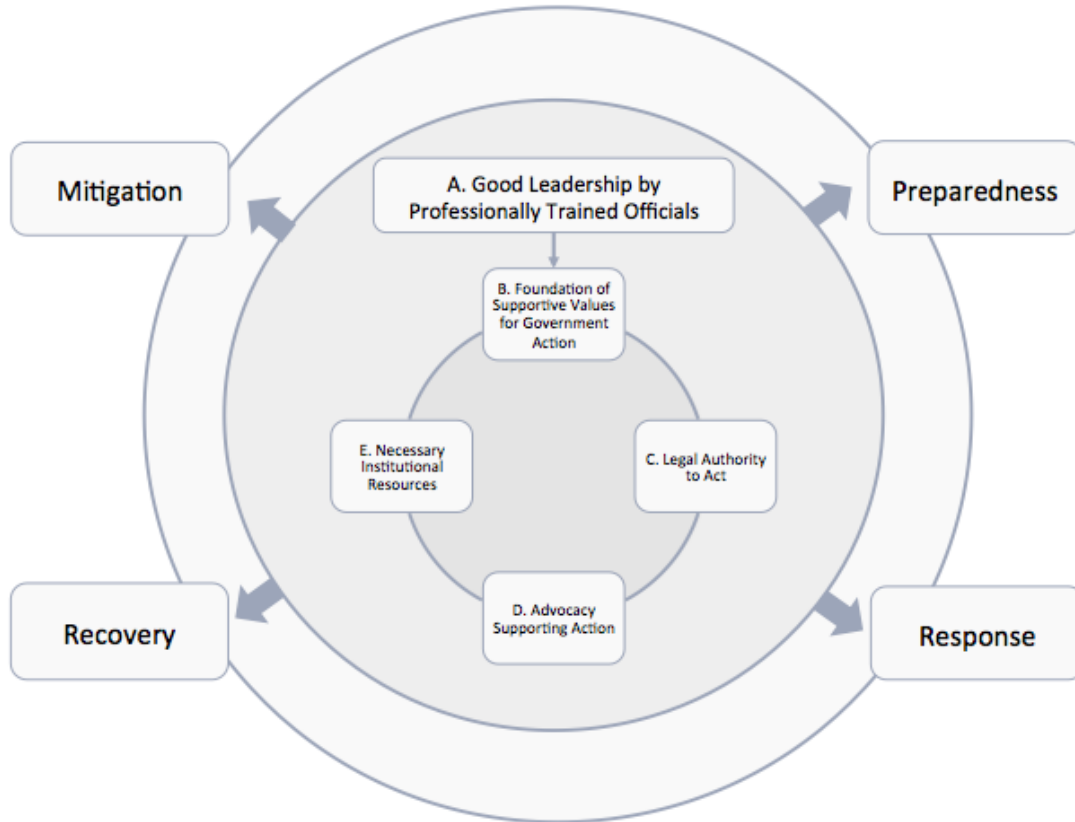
Mitigation

A. Good Leadership by Professionally Trained Officials

Preparedness

B. Foundation of Supportive Values for Government Action

E. Necessary Institutional Resources

C. Legal Authority to Act

D. Advocacy Supporting Action

Recovery

Response